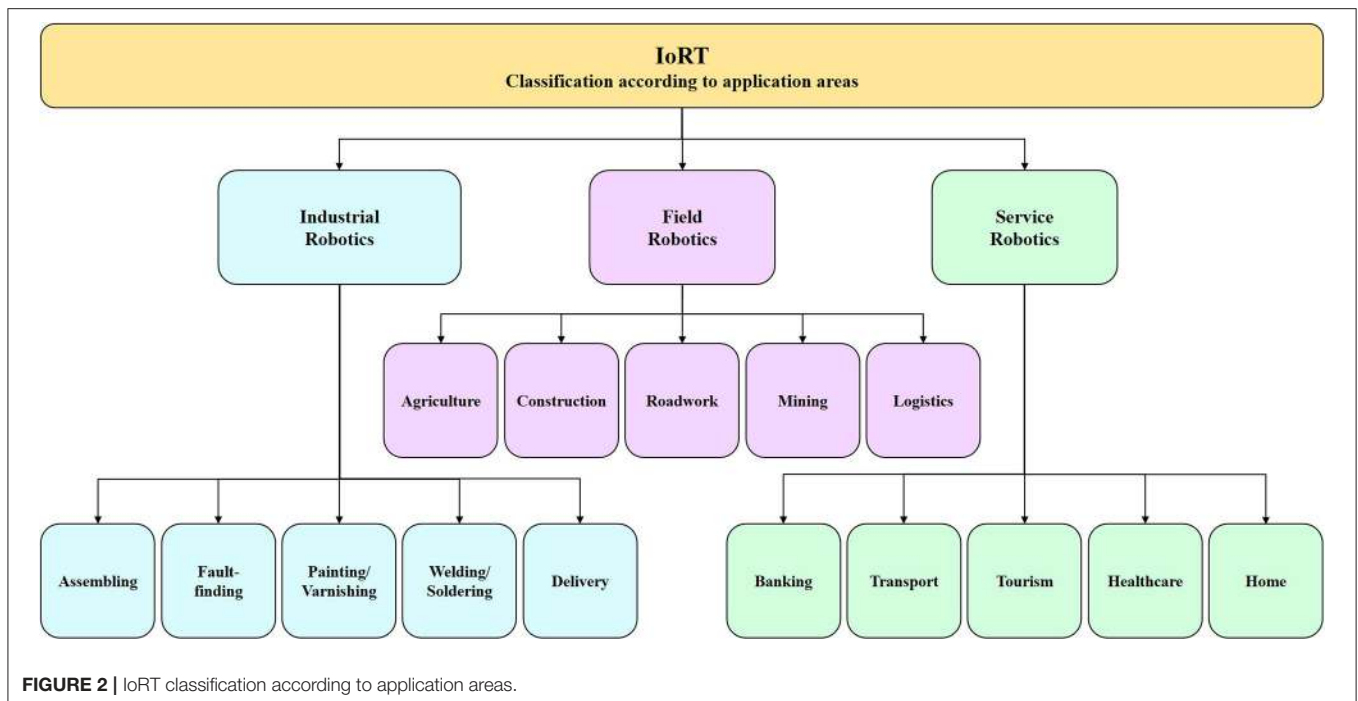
IoRT
Classification according to application areas

Industrial Robotics

Field Robotics

Service Robotics

Agriculture

Construction

Roadwork

Mining

Logistics

Assembling

Fault-finding

Painting/ Varnishing

Welding/ Soldering

Delivery

Banking

Transport

Tourism

Healthcare

Home

FIGURE 2 | IoRT classification according to application areas.